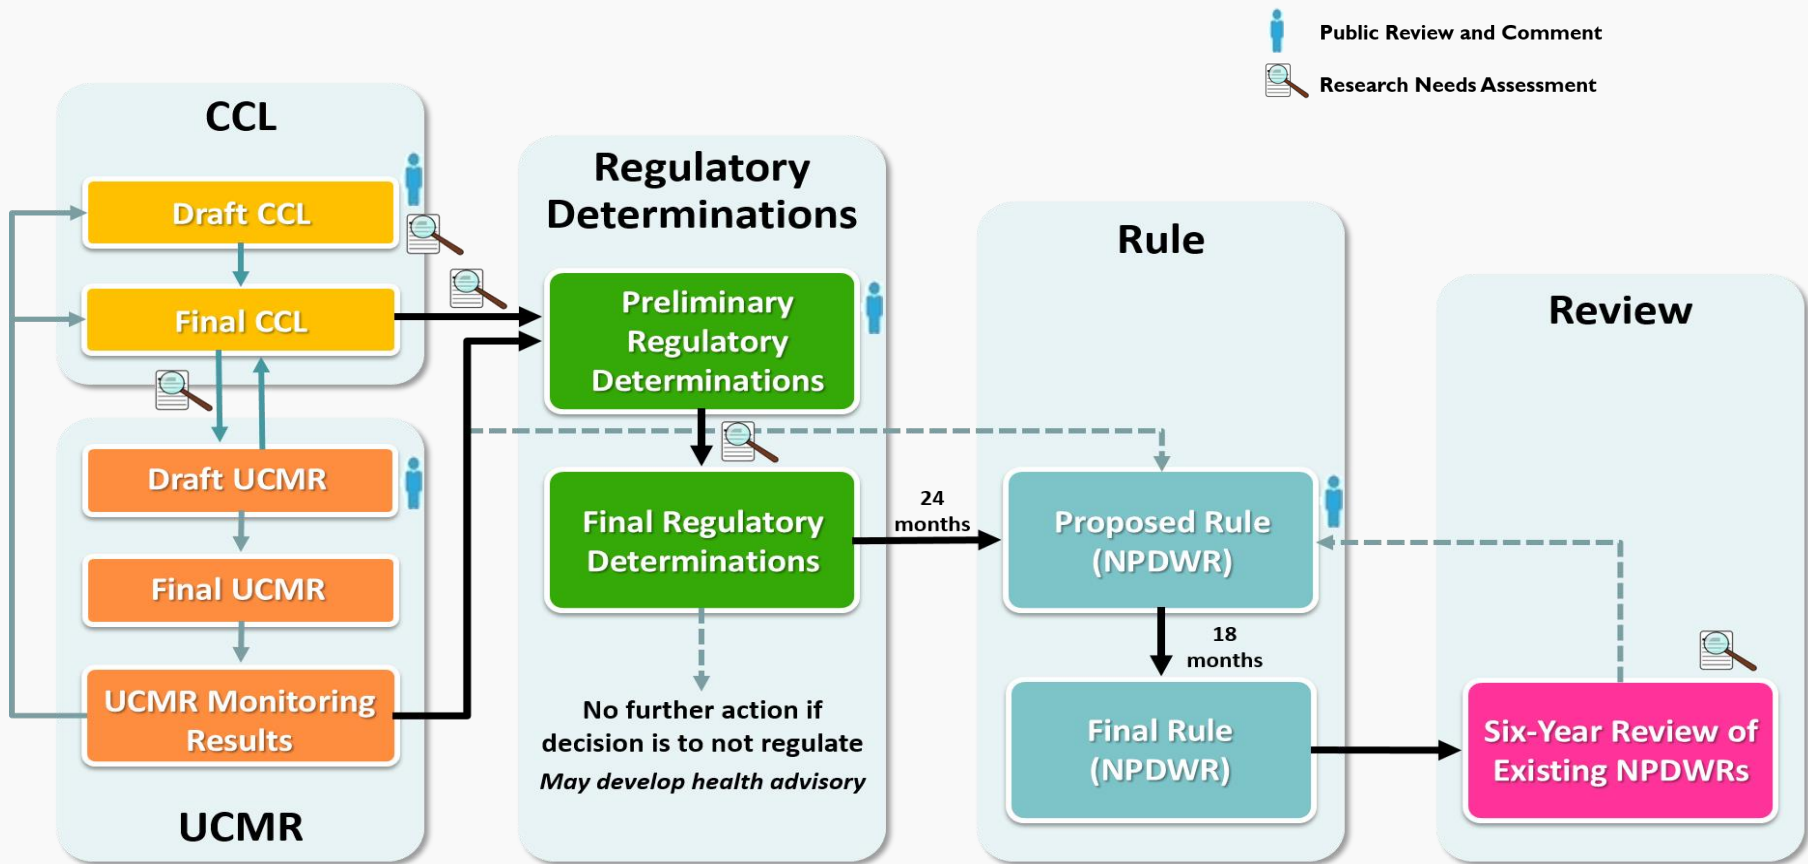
Public Review and Comment

Research Needs Assessment

CCL

Draft CCL

Final CCL

Draft UCMR

Final UCMR

UCMR Monitoring Results

UCMR

Regulatory Determinations

Preliminary Regulatory Determinations

Final Regulatory Determinations

No further action if decision is to not regulate

*May develop health advisory*

24 months

Rule

Proposed Rule (NPDWR)

18 months

Final Rule (NPDWR)

Review

Six-Year Review of Existing NPDWRs